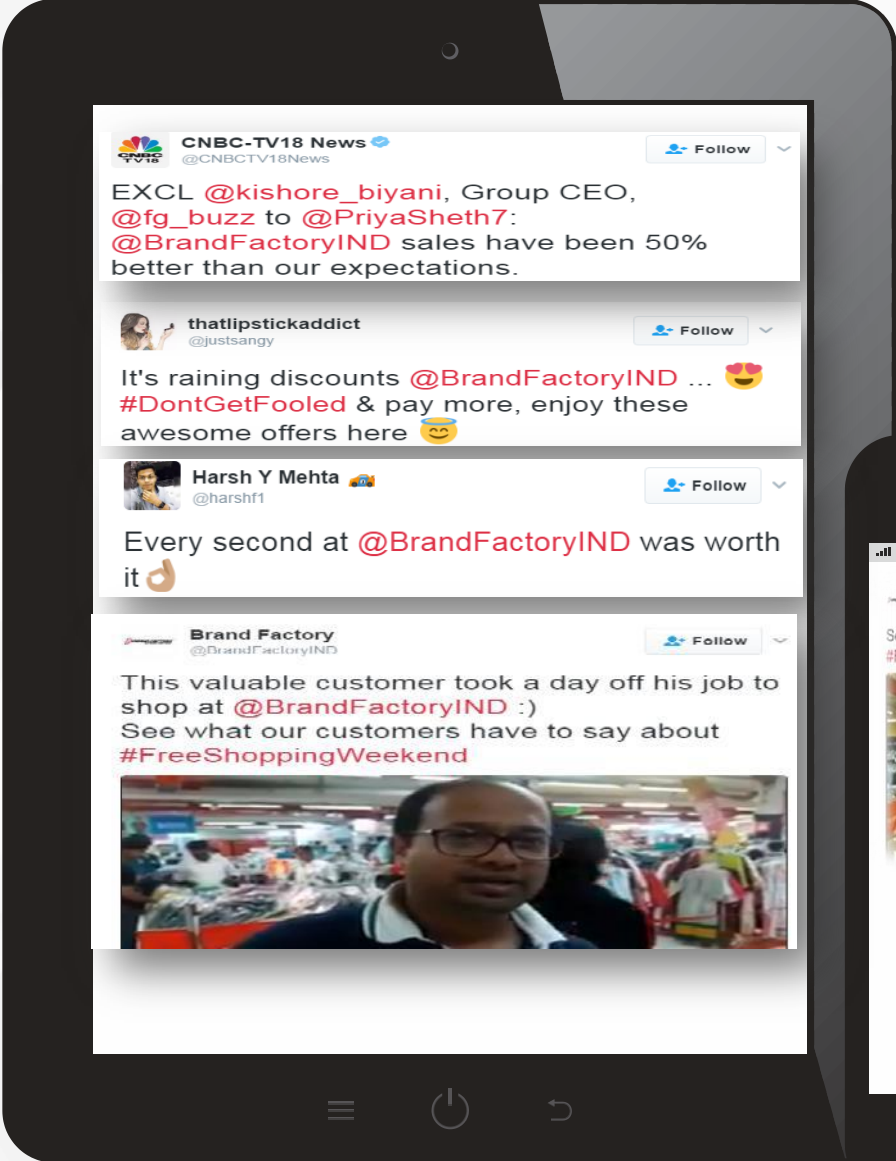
CNBC TV18

CNBC-TV18 News
@CNBCTV18News
Follow

EXCL @kishore_biyani, Group CEO, @fg_buzz to @PriyaSheth7: @BrandFactoryIND sales have been 50% better than our expectations.

thatlipstickaddict
@justsangy
Follow

It's raining discounts @BrandFactoryIND ... 😍 #DontGetFooled & pay more, enjoy these awesome offers here 😇

Harsh Y Mehta 🚕
@harshf1
Follow

Every second at @BrandFactoryIND was worth it👌

Brand Factory
@BrandFactoryIND
Follow

This valuable customer took a day off his job to shop at @BrandFactoryIND :)
See what our customers have to say about #FreeShoppingWeekend